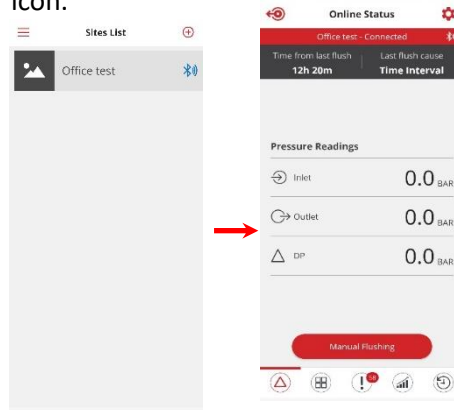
icon.

Sites List

Office test

Online Status

Office test - Connected

Time from last flush
12h 20m

Last flush cause
Time Interval

Pressure Readings

Inlet 0.0 BAR

Outlet 0.0 BAR

DP 0.0 BAR

Manual Flushing